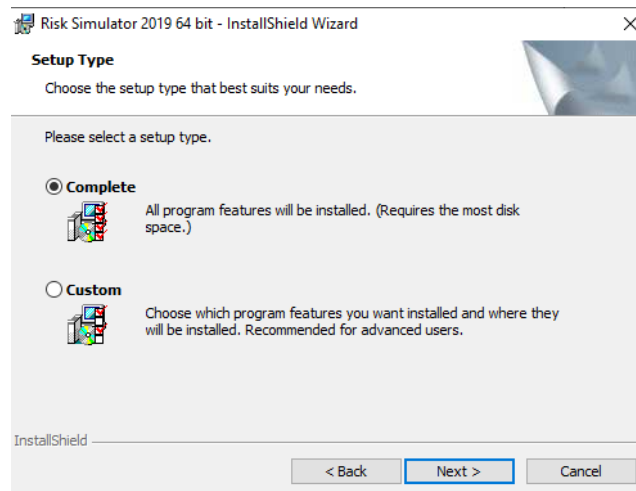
Risk Simulator 2019 64 bit - InstallShield Wizard

×

Setup Type

Choose the setup type that best suits your needs.

Please select a setup type.

Complete

All program features will be installed. (Requires the most disk space.)

Custom

Choose which program features you want installed and where they will be installed. Recommended for advanced users.

InstallShield

< Back

Next >

Cancel